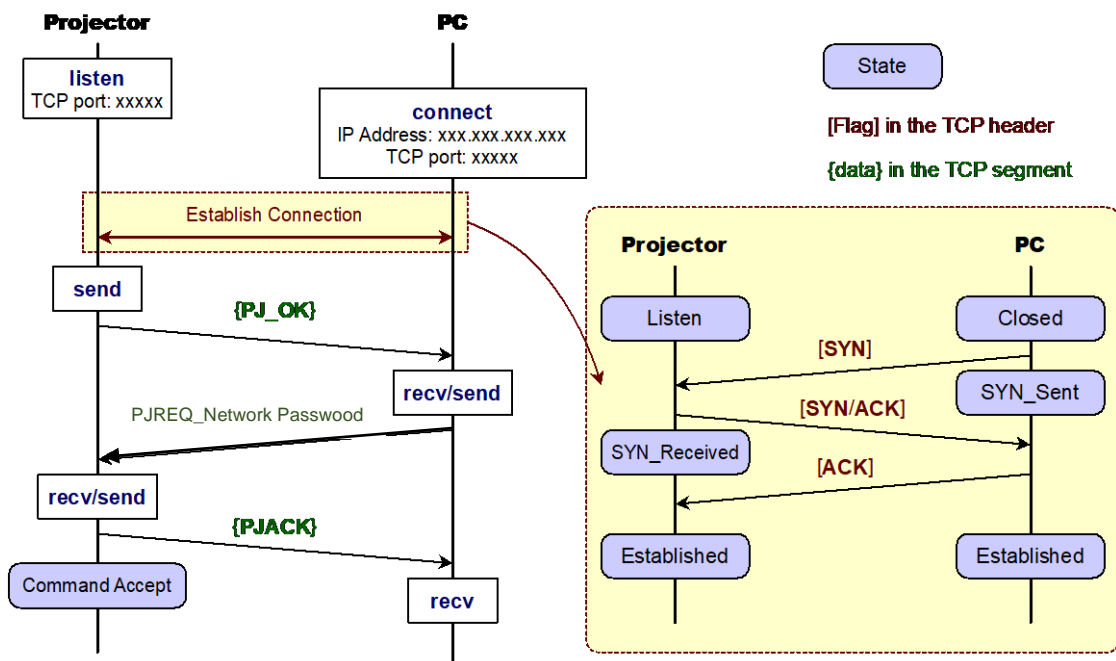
Projector

PC

listen
TCP port: xxxxx

connect
IP Address: xxx.xxx.xxx.xxx
TCP port: xxxxx

State

[Flag] in the TCP header

{data} in the TCP segment

Establish Connection

send

{PJ_OK}

recv/send

PJREQ_Network Passwood

recv/send

{PJACK}

Command Accept

recv

Projector

PC

Listen

Closed

[SYN]

SYN_Sent

[SYN/ACK]

SYN_Received

[ACK]

Established

Established